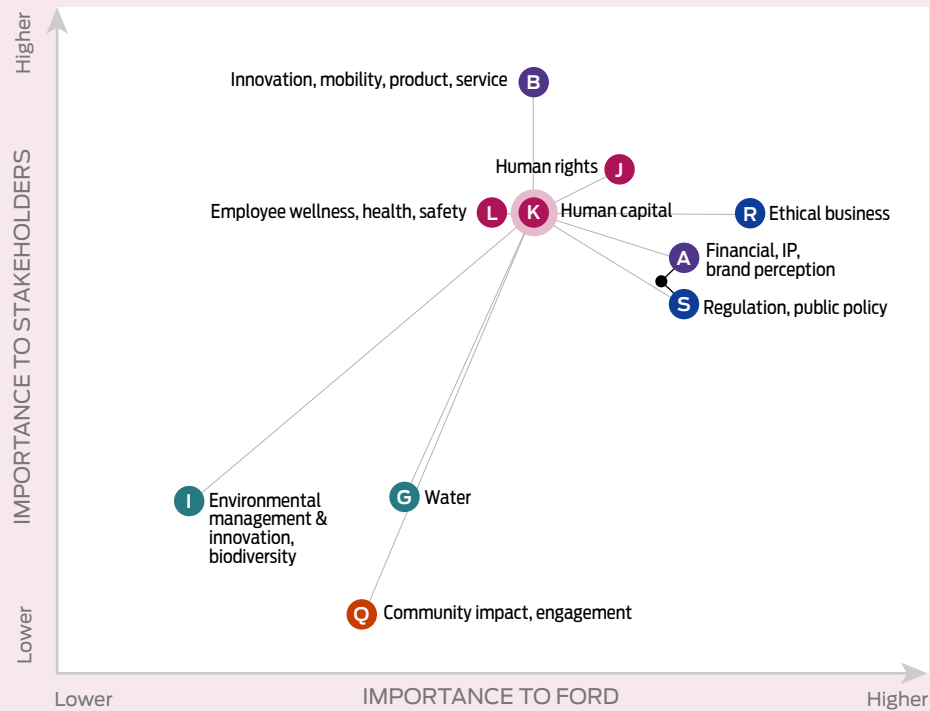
Higher

IMPORTANCE TO STAKEHOLDERS

Lower

B Innovation, mobility, product, service

J Human rights

L Employee wellness, health, safety

K Human capital

R Ethical business

A Financial, IP, brand perception

S Regulation, public policy

I Environmental management & innovation, biodiversity

G Water

Q Community impact, engagement

Lower

IMPORTANCE TO FORD

Higher